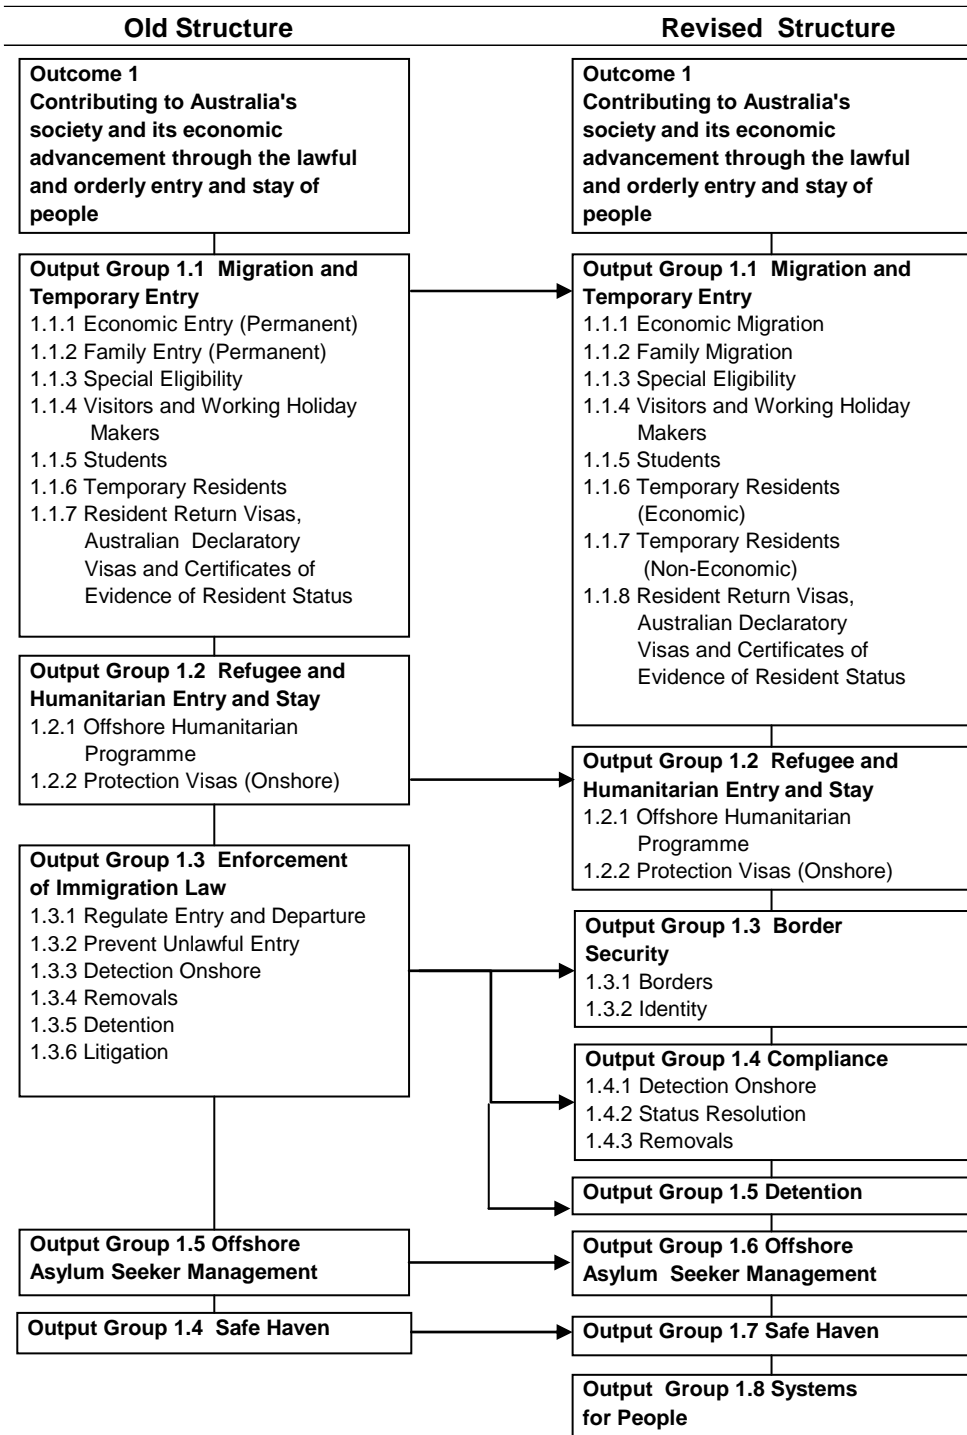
Old Structure

Outcome 1
Contributing to Australia's society and its economic advancement through the lawful and orderly entry and stay of people

Output Group 1.1 Migration and Temporary Entry
1.1.1 Economic Entry (Permanent)
1.1.2 Family Entry (Permanent)
1.1.3 Special Eligibility
1.1.4 Visitors and Working Holiday Makers
1.1.5 Students
1.1.6 Temporary Residents
1.1.7 Resident Return Visas, Australian Declaratory Visas and Certificates of Evidence of Resident Status

Output Group 1.2 Refugee and Humanitarian Entry and Stay
1.2.1 Offshore Humanitarian Programme
1.2.2 Protection Visas (Onshore)

Output Group 1.3 Enforcement of Immigration Law
1.3.1 Regulate Entry and Departure
1.3.2 Prevent Unlawful Entry
1.3.3 Detection Onshore
1.3.4 Removals
1.3.5 Detention
1.3.6 Litigation

Output Group 1.5 Offshore Asylum Seeker Management

Output Group 1.4 Safe Haven

Revised Structure

Outcome 1
Contributing to Australia's society and its economic advancement through the lawful and orderly entry and stay of people

Output Group 1.1 Migration and Temporary Entry
1.1.1 Economic Migration
1.1.2 Family Migration
1.1.3 Special Eligibility
1.1.4 Visitors and Working Holiday Makers
1.1.5 Students
1.1.6 Temporary Residents (Economic)
1.1.7 Temporary Residents (Non-Economic)
1.1.8 Resident Return Visas, Australian Declaratory Visas and Certificates of Evidence of Resident Status

Output Group 1.2 Refugee and Humanitarian Entry and Stay
1.2.1 Offshore Humanitarian Programme
1.2.2 Protection Visas (Onshore)

Output Group 1.3 Border Security
1.3.1 Borders
1.3.2 Identity

Output Group 1.4 Compliance
1.4.1 Detection Onshore
1.4.2 Status Resolution
1.4.3 Removals

Output Group 1.5 Detention

Output Group 1.6 Offshore Asylum Seeker Management

Output Group 1.7 Safe Haven

Output Group 1.8 Systems for People